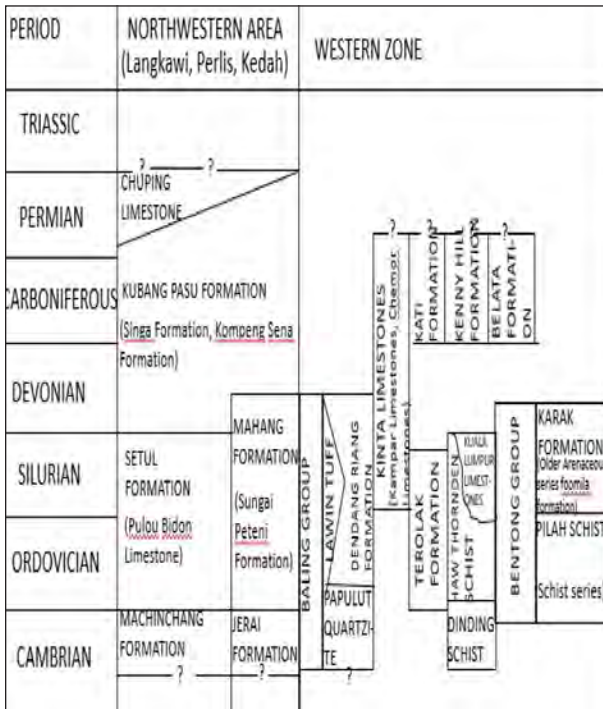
| PERIOD | NORTHWESTERN AREA (Langkawi, Perlis, Kedah) | WESTERN ZONE |
|---|---|---|
| TRIASSIC | | |
| PERMIAN | ? ? CHUPING LIMESTONE | |
| CARBONIFEROUS | KUBANG PASU FORMATION (Singa Formation, Kompeng Sena Formation) | |
| DEVONIAN | | |
| SILURIAN | SETUL FORMATION (Pulou Bidon Limestone) | |
| ORDOVICIAN | | |
| CAMBRIAN | MACHINCHANG FORMATION ? | |

MAHANG FORMATION (Sungai Peteni Formation)

JERAI FORMATION ?

BALING GROUP

LAWIN TUFF

DENDANG RIANG FORMATION

PAPULUT QUARTZITE ?

KINTA LIMESTONES (Kampar Limestones, Chemor Limestones)

? KATI FORMATION

? KENNY HILL FORMATION

? BELATA FORMATION

TEROLAK FORMATION

HAW THORNDEN SCHIST

KUALA LUMPUR LIMESTONES

DINDING SCHIST

BENTONG GROUP

KARAK FORMATION (Older Arenaceous series foomila formation)

PILAH SCHIST

Schist series)